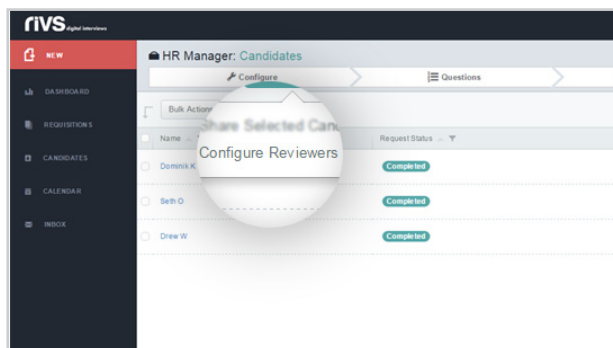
rIVS digital interviews

NEW

DASHBOARD

REQUISITIONS

CANDIDATES

CALENDAR

INBOX

HR Manager: Candidates

Configure

Questions

Bulk Actions

Share Selected Cand

Configure Reviewers

Name

Request Status

Dominik K

Completed

Seth O

Completed

Drew W

Completed